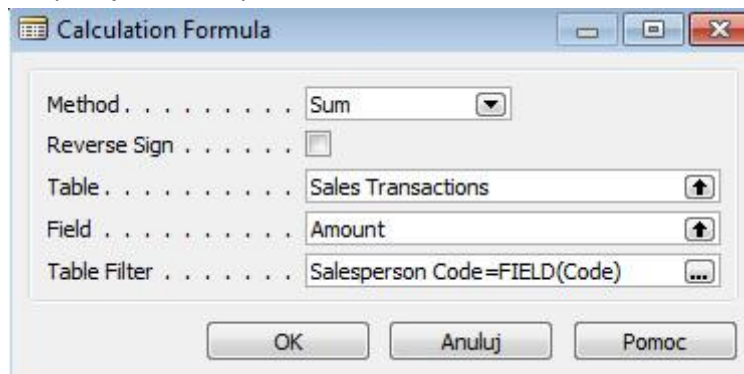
Calculation Formula

Method . . . . . . . . . Sum
Reverse Sign . . . . . .
Table . . . . . . . . . . Sales Transactions
Field . . . . . . . . . . Amount
Table Filter . . . . . . . Salesperson Code=FIELD(Code)

OK
Anuluj
Pomoc